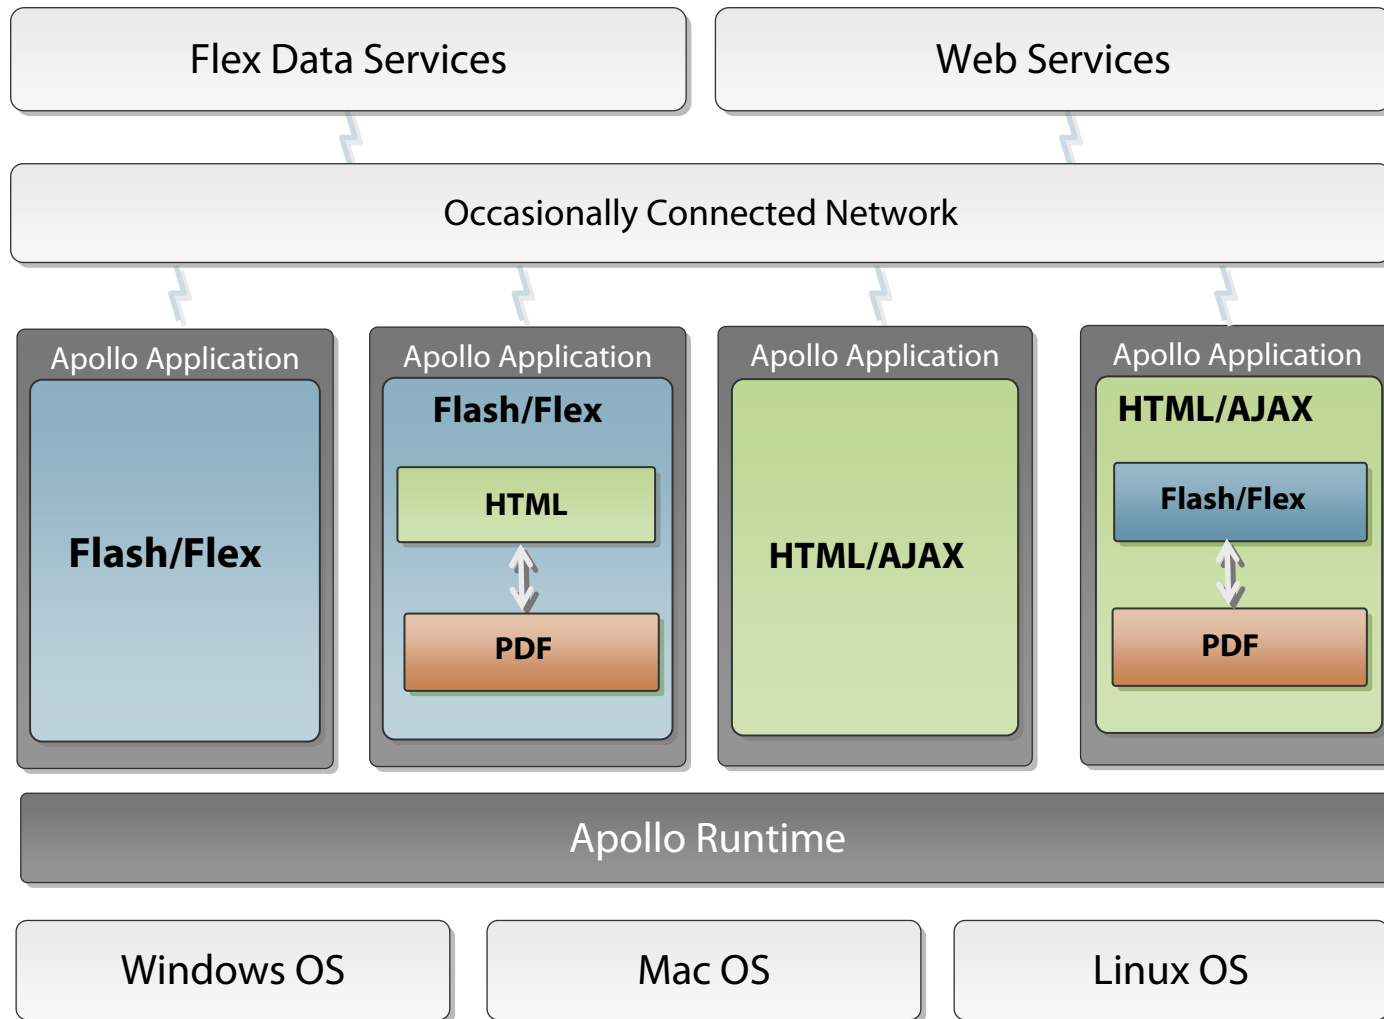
Flex Data Services

Web Services

Occasionally Connected Network

Apollo Application

Flash/Flex

Apollo Application

Flash/Flex

HTML

PDF

Apollo Application

HTML/AJAX

Apollo Application

HTML/AJAX

Flash/Flex

PDF

Apollo Runtime

Windows OS

Mac OS

Linux OS